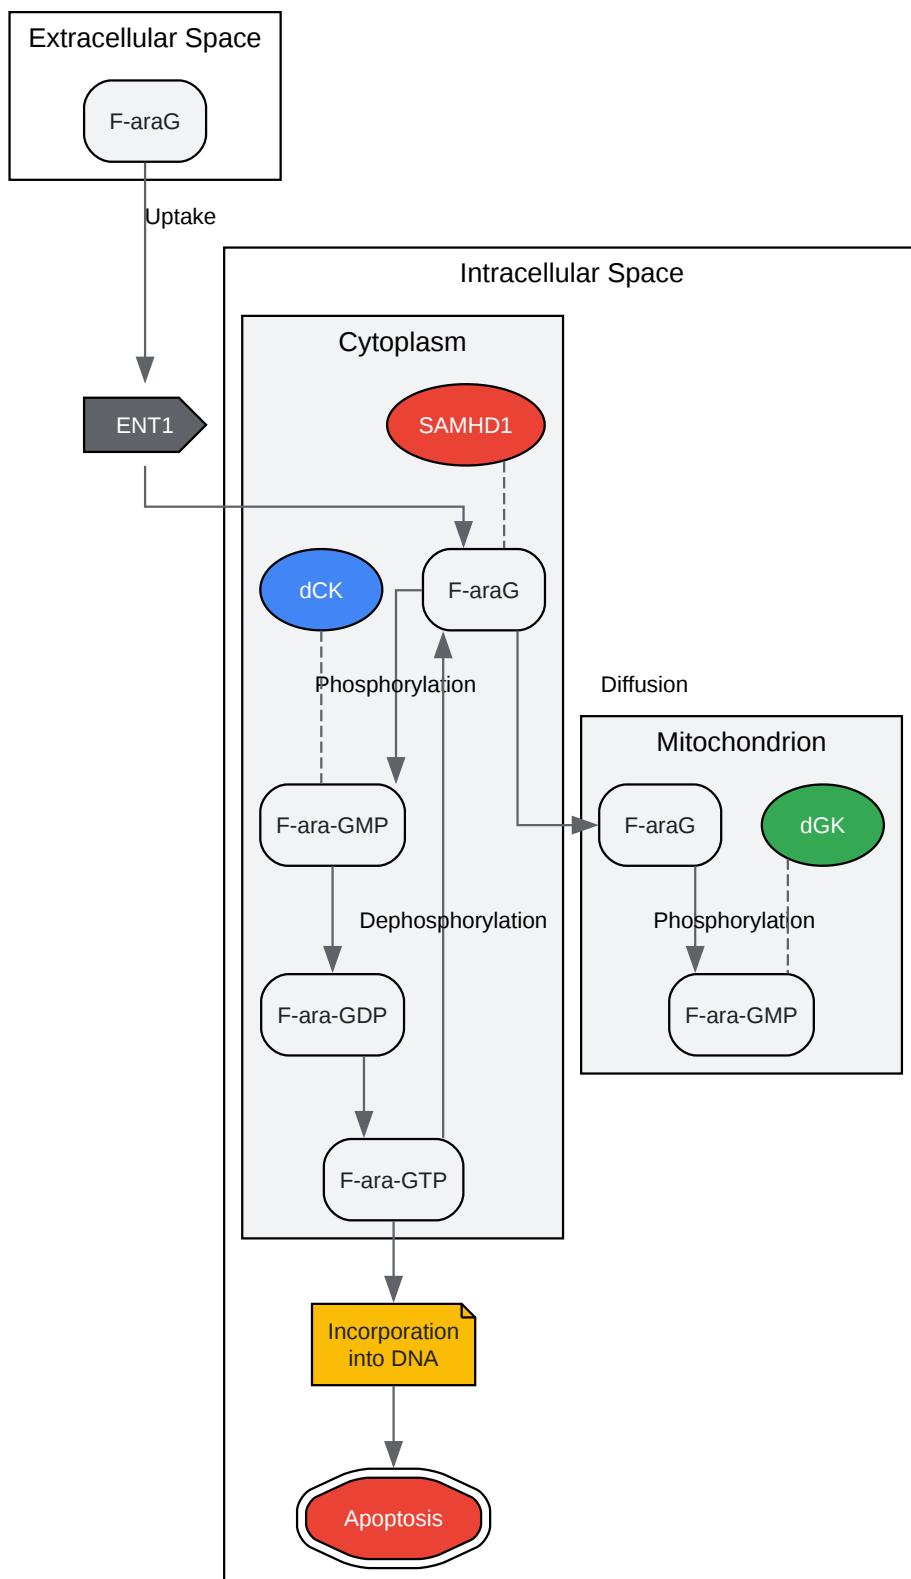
Extracellular Space

F-araG

Uptake

ENT1

Intracellular Space

Cytoplasm

SAMHD1

dCK

F-araG

Phosphorylation

Diffusion

F-ara-GMP

Dephosphorylation

F-ara-GDP

F-ara-GTP

Mitochondrion

F-araG

dGK

Phosphorylation

F-ara-GMP

Incorporation into DNA

Apoptosis